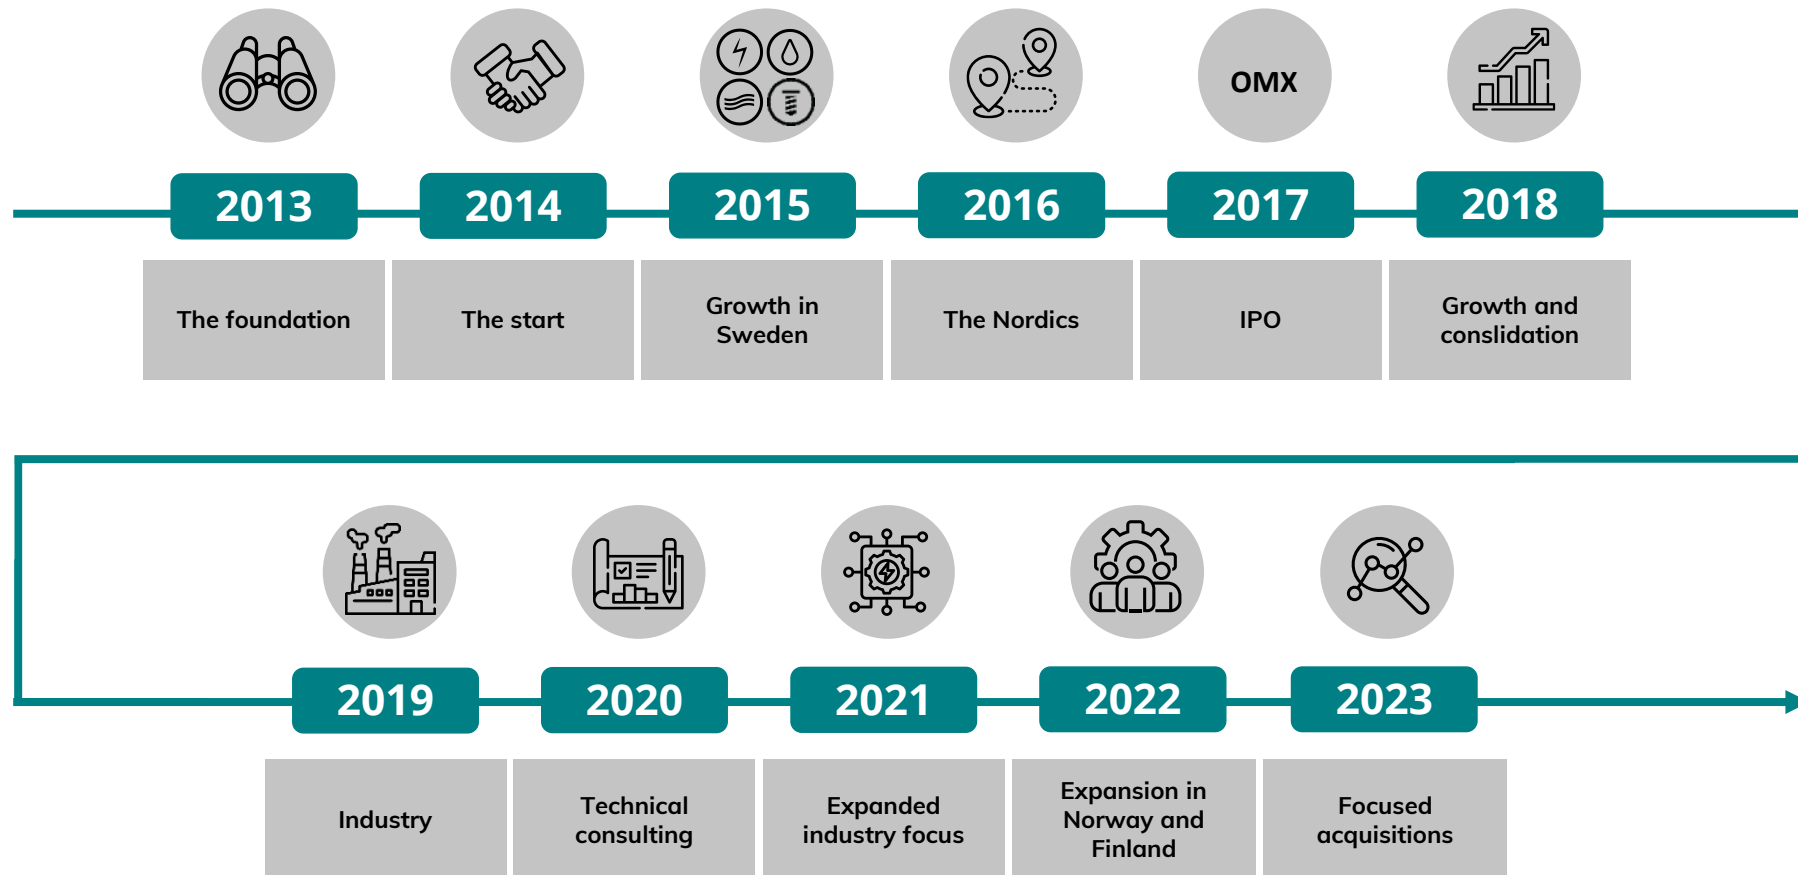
OMX

2013
The foundation

2014
The start

2015
Growth in Sweden

2016
The Nordics

2017
IPO

2018
Growth and conslidation

2019
Industry

2020
Technical consulting

2021
Expanded industry focus

2022
Expansion in Norway and Finland

2023
Focused acquisitions